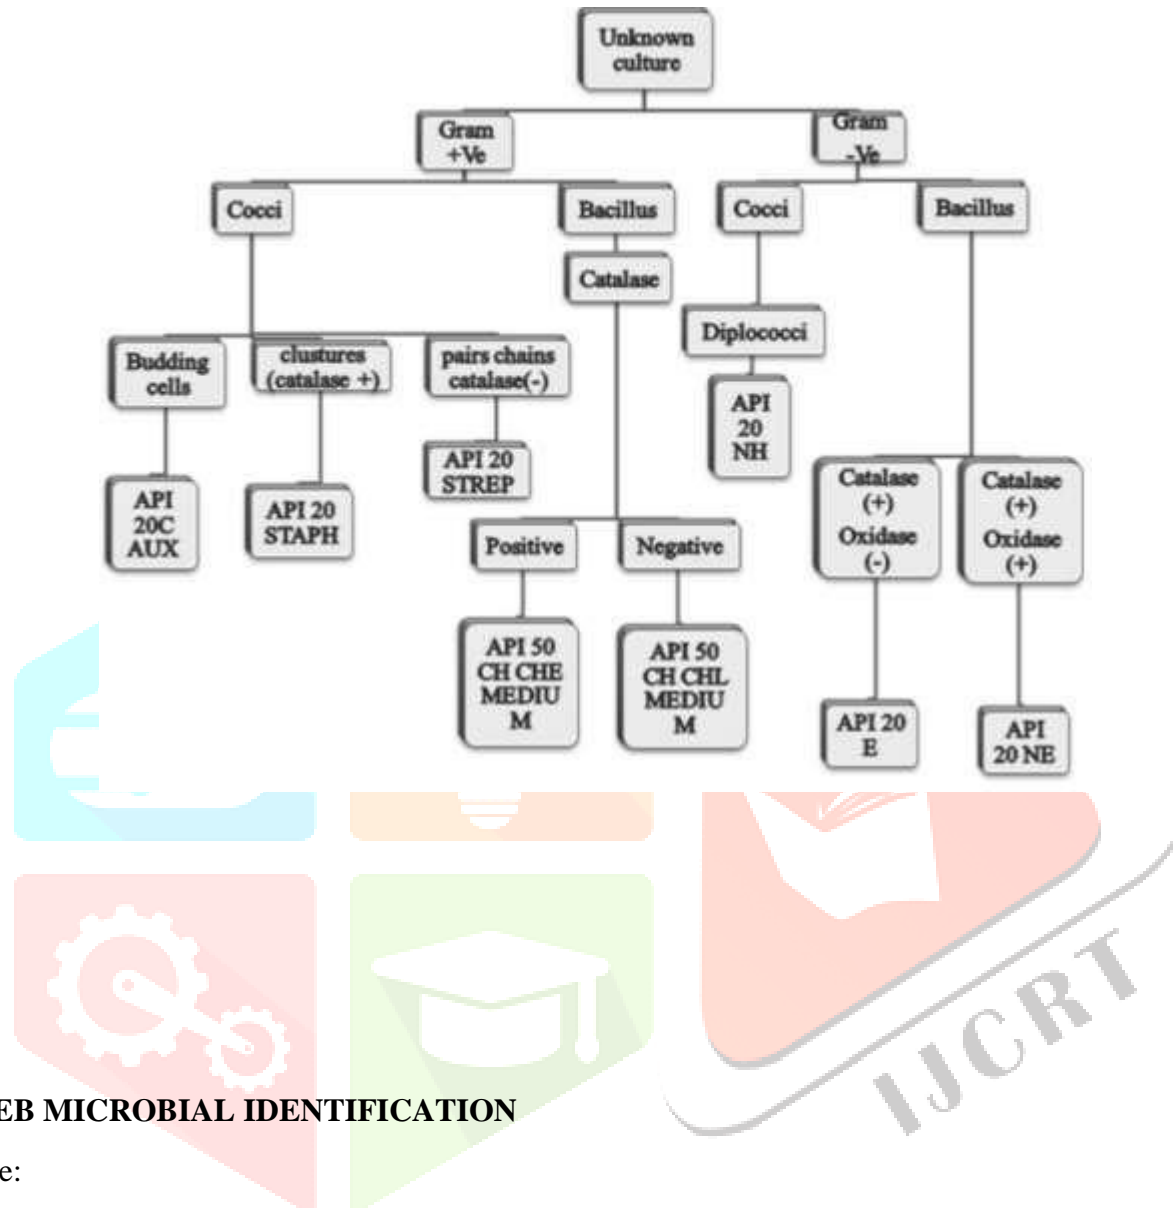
Unknown culture

Gram +Ve

Gram -Ve

Cocci

Bacillus

Cocci

Bacillus

Catalase

Diplococci

Budding cells

clustures (catalase +)

pairs chains catalase(-)

API 20 NH

API 20 STREP

API 20C AUX

API 20 STAPH

Positive

Negative

Catalase (+) Oxidase (-)

Catalase (+) Oxidase (+)

API 50 CH CHE MEDIU M

API 50 CH CHL MEDIU M

API 20 E

API 20 NE

IJCRT

EB MICROBIAL IDENTIFICATION

e: